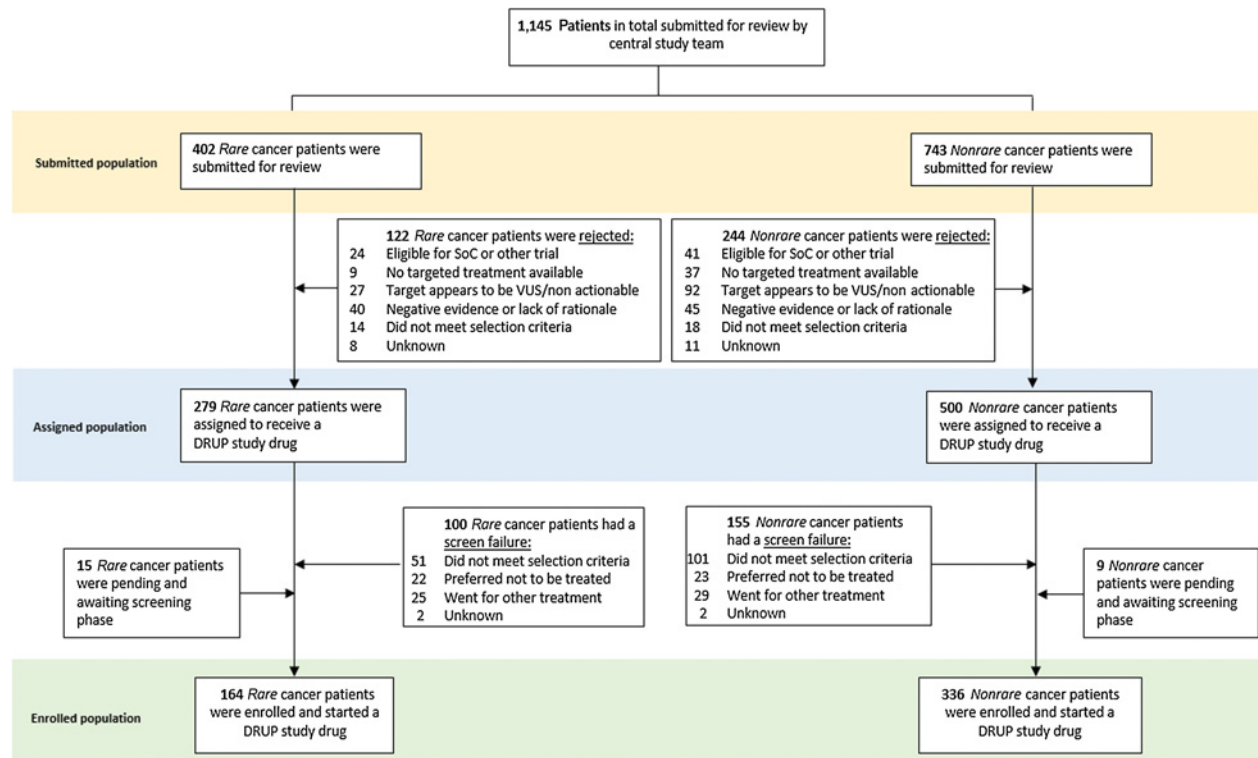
1,145 Patients in total submitted for review by central study team

Submitted population

402 Rare cancer patients were submitted for review

743 Nonrare cancer patients were submitted for review

122 Rare cancer patients were rejected:
24 Eligible for SoC or other trial
9 No targeted treatment available
27 Target appears to be VUS/non actionable
40 Negative evidence or lack of rationale
14 Did not meet selection criteria
8 Unknown

244 Nonrare cancer patients were rejected:
41 Eligible for SoC or other trial
37 No targeted treatment available
92 Target appears to be VUS/non actionable
45 Negative evidence or lack of rationale
18 Did not meet selection criteria
11 Unknown

Assigned population

279 Rare cancer patients were assigned to receive a DRUP study drug

500 Nonrare cancer patients were assigned to receive a DRUP study drug

15 Rare cancer patients were pending and awaiting screening phase

100 Rare cancer patients had a screen failure:
51 Did not meet selection criteria
22 Preferred not to be treated
25 Went for other treatment
2 Unknown

155 Nonrare cancer patients had a screen failure:
101 Did not meet selection criteria
23 Preferred not to be treated
29 Went for other treatment
2 Unknown

9 Nonrare cancer patients were pending and awaiting screening phase

Enrolled population

164 Rare cancer patients were enrolled and started a DRUP study drug

336 Nonrare cancer patients were enrolled and started a DRUP study drug